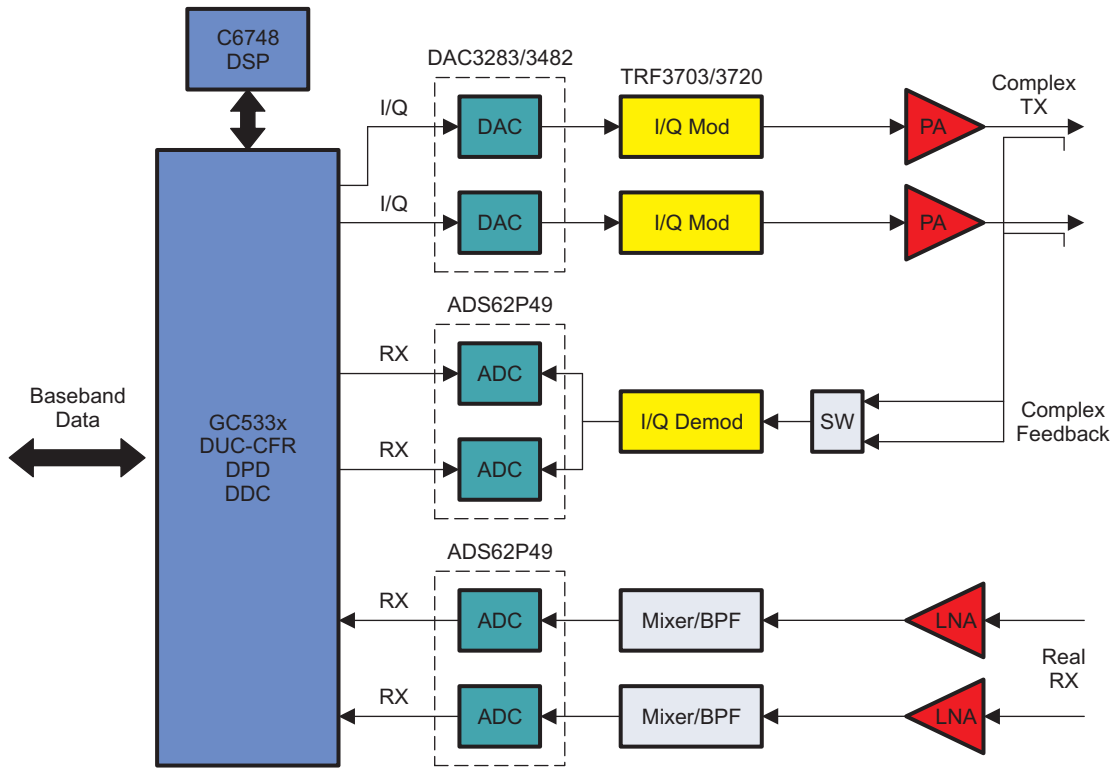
C6748
DSP

DAC3283/3482

TRF3703/3720

Complex
TX

I/Q

DAC

I/Q Mod

PA

I/Q

DAC

I/Q Mod

PA

ADS62P49

RX

ADC

Baseband
Data

GC533x
DUC-CFR
DPD
DDC

I/Q Demod

SW

Complex
Feedback

RX

ADC

ADS62P49

RX

ADC

Mixer/BPF

LNA

Real
RX

RX

ADC

Mixer/BPF

LNA